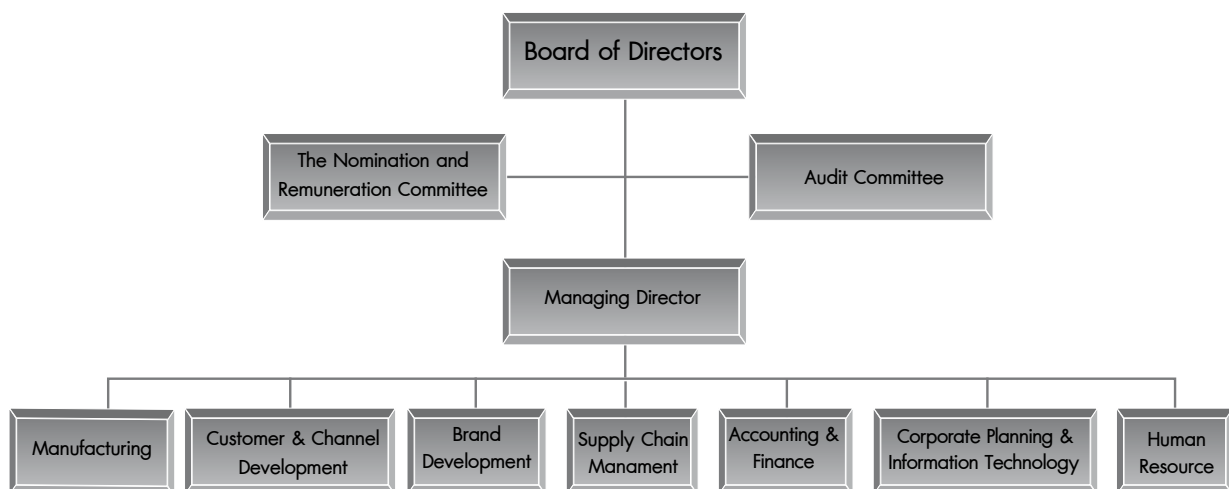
Board of Directors

The Nomination and Remuneration Committee

Audit Committee

Managing Director

Manufacturing

Customer & Channel Development

Brand Development

Supply Chain Manament

Accounting & Finance

Corporate Planning & Information Technology

Human Resource